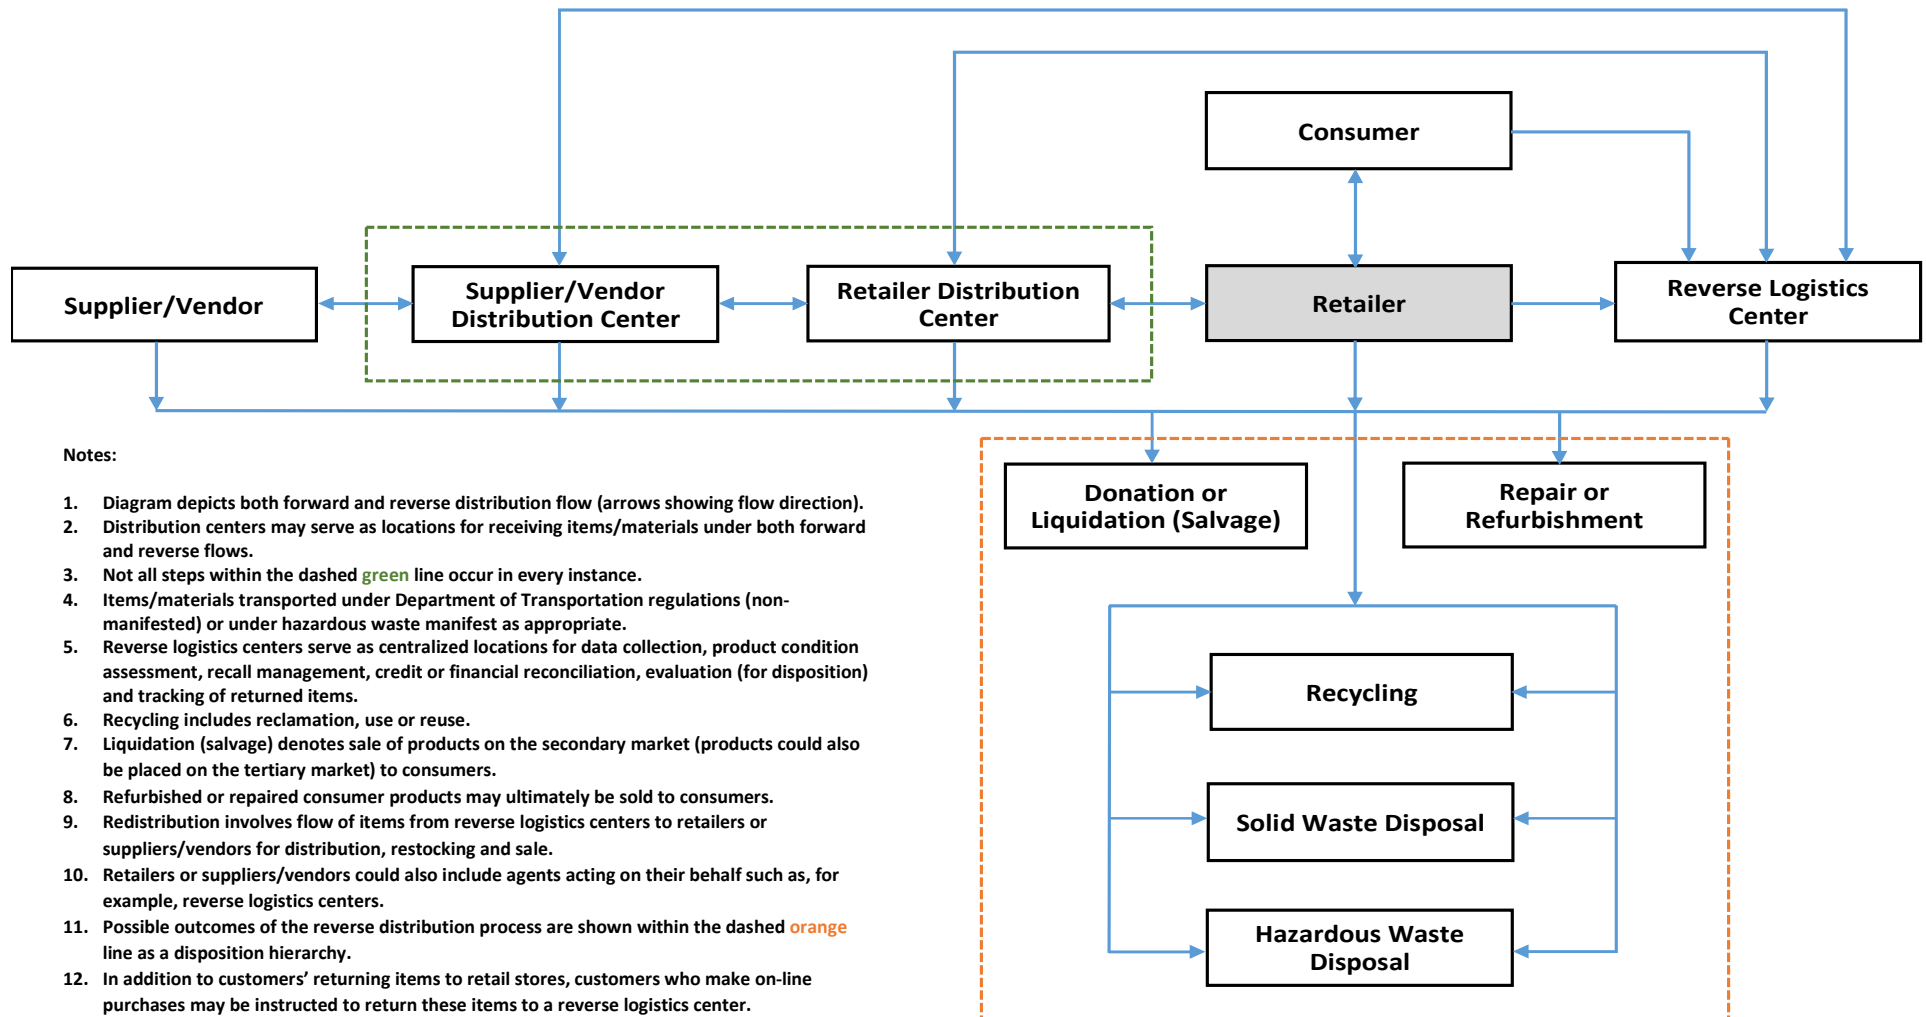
Consumer

Supplier/Vendor

Supplier/Vendor Distribution Center

Retailer Distribution Center

Retailer

Reverse Logistics Center

Notes:

1. Diagram depicts both forward and reverse distribution flow (arrows showing flow direction).
2. Distribution centers may serve as locations for receiving items/materials under both forward and reverse flows.
3. Not all steps within the dashed green line occur in every instance.
4. Items/materials transported under Department of Transportation regulations (non-manifested) or under hazardous waste manifest as appropriate.
5. Reverse logistics centers serve as centralized locations for data collection, product condition assessment, recall management, credit or financial reconciliation, evaluation (for disposition) and tracking of returned items.
6. Recycling includes reclamation, use or reuse.
7. Liquidation (salvage) denotes sale of products on the secondary market (products could also be placed on the tertiary market) to consumers.
8. Refurbished or repaired consumer products may ultimately be sold to consumers.
9. Redistribution involves flow of items from reverse logistics centers to retailers or suppliers/vendors for distribution, restocking and sale.
10. Retailers or suppliers/vendors could also include agents acting on their behalf such as, for example, reverse logistics centers.
11. Possible outcomes of the reverse distribution process are shown within the dashed orange line as a disposition hierarchy.
12. In addition to customers' returning items to retail stores, customers who make on-line purchases may be instructed to return these items to a reverse logistics center.

Donation or Liquidation (Salvage)

Repair or Refurbishment

Recycling

Solid Waste Disposal

Hazardous Waste Disposal